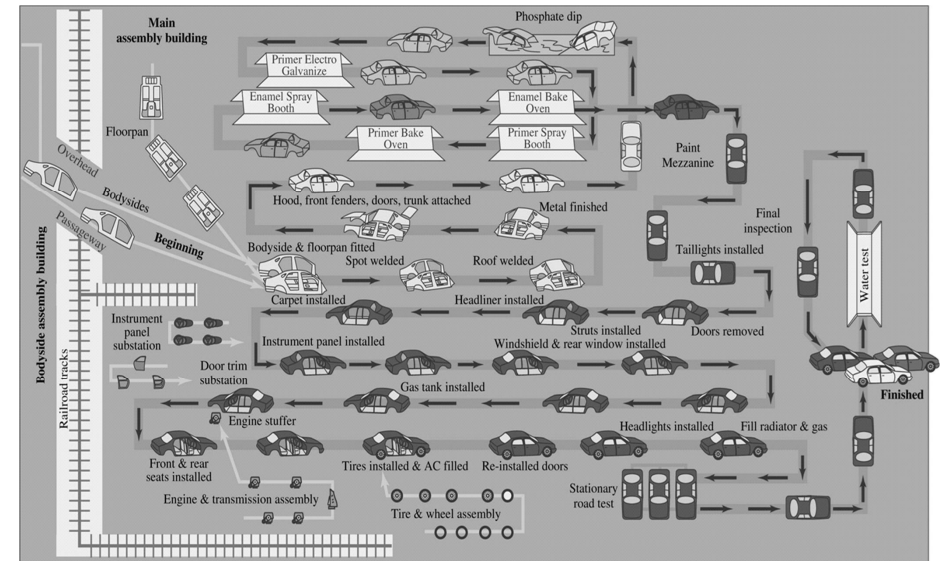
Main assembly building

Phosphate dip

Primer Electro Galvanize

Enamel Spray Booth

Enamel Bake Oven

Primer Bake Oven

Primer Spray Booth

Floorpan

Paint Mezzanine

Overhead

Bodysides

Passageway

Beginning

Hood, front fenders, doors, trunk attached

Metal finished

Final inspection

Bodyside & floorpan fitted

Spot welded

Roof welded

Taillights installed

Water test

Carpet installed

Headliner installed

Struts installed

Doors removed

Instrument panel substation

Instrument panel installed

Windshield & rear window installed

Door trim substation

Gas tank installed

Finished

Bodyside assembly building

Railroad tracks

Engine stuffer

Headlights installed

Fill radiator & gas

Front & rear seats installed

Tires installed & AC filled

Re-installed doors

Stationary road test

Engine & transmission assembly

Tire & wheel assembly